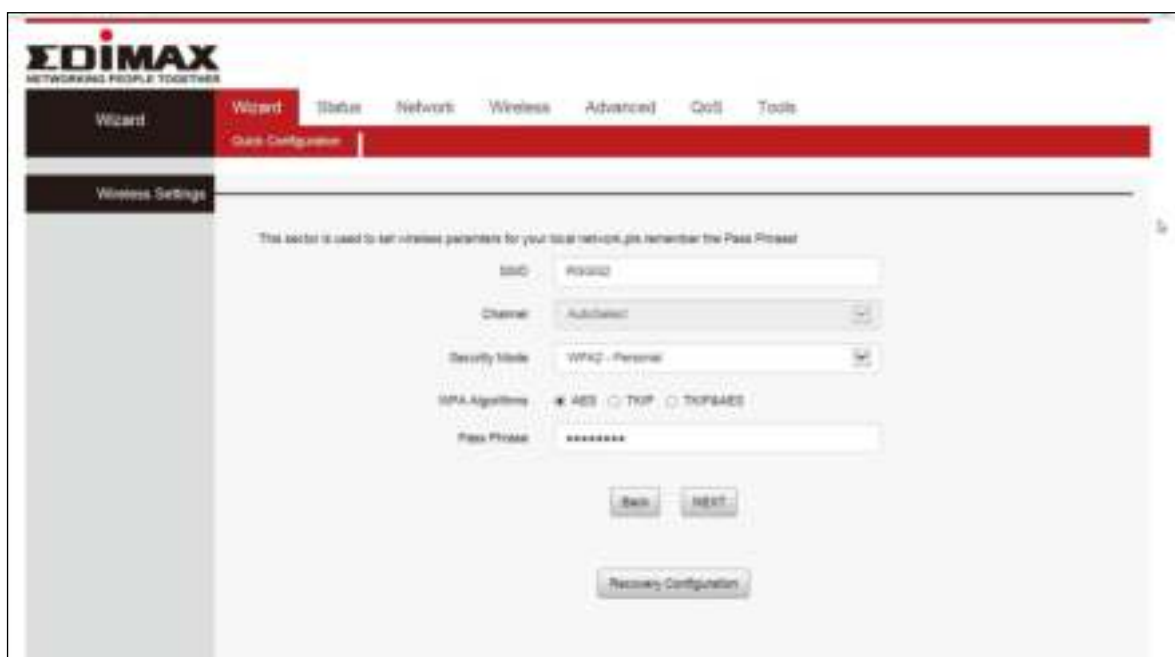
EDIMAX
NETWORKING PEOPLE TOGETHER

Wizard

Wizard Status Network Wireless Advanced QoS Tools

Quick Configuration

Wireless Settings

This sector is used to set wireless parameters for your local network,pls remember the Pass Phrase!

SSID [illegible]

Channel AutoSelect

Security Mode WPA2 - Personal

WPA Algorithms AES TKIP TKIP&AES

Pass Phrase ••••••••

Back NEXT

Recovery Configuration